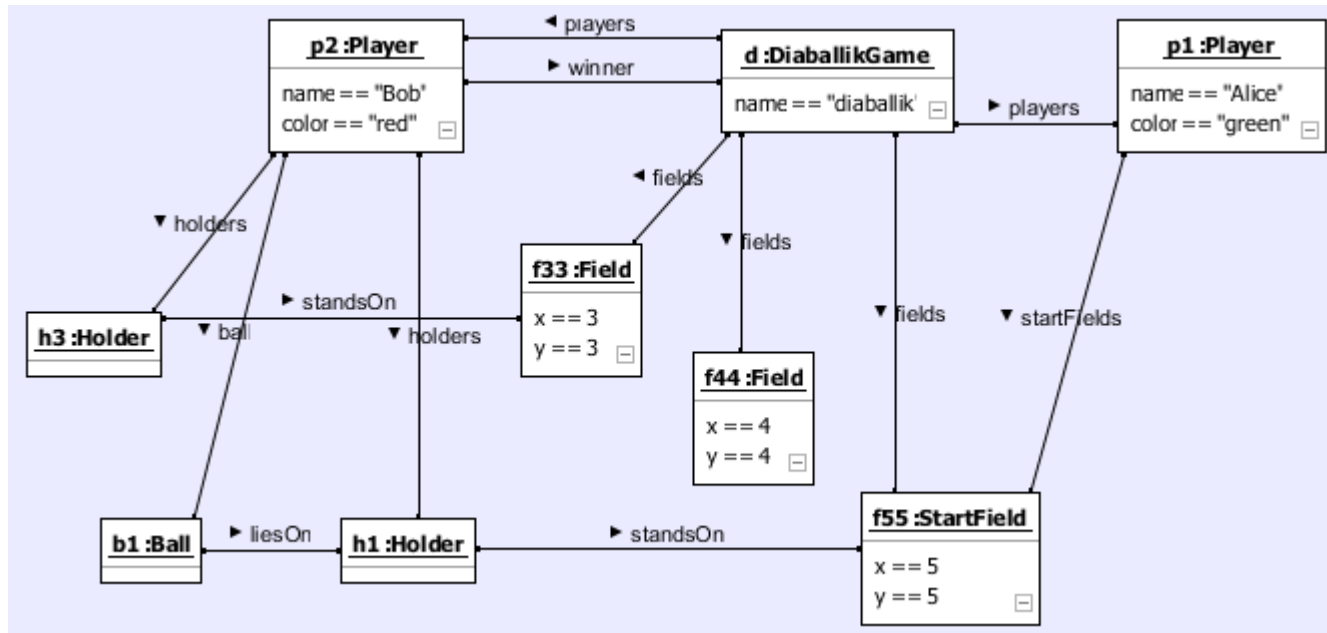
◄ players

p2 :Player
name == "Bob"
color == "red"

► winner

d :DiaballikGame
name == "diaballik'

► players

p1 :Player
name == "Alice"
color == "green"

◄ fields

▼ holders

▼ fields

f33 :Field
x == 3
y == 3

► standsOn

h3 :Holder

▼ ball

▼ holders

▼ fields

▼ startFields

f44 :Field
x == 4
y == 4

b1 :Ball

► liesOn

h1 :Holder

► standsOn

f55 :StartField
x == 5
y == 5